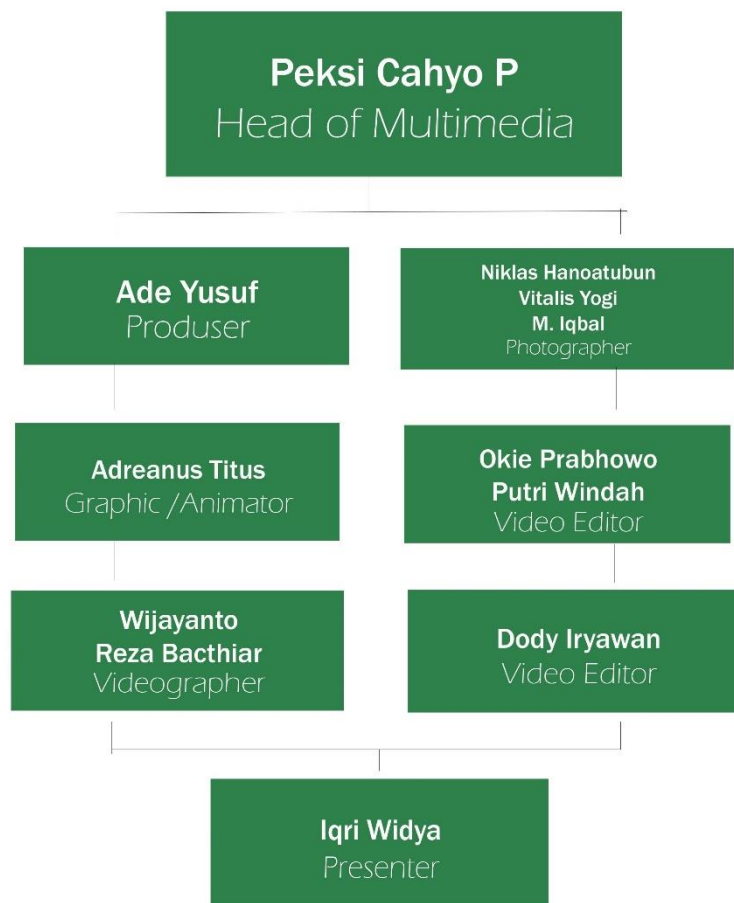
Peksi Cahyo P
Head of Multimedia

Ade Yusuf
Produser

Niklas Hanoatubun
Vitalis Yogi
M. Iqbal
Photographer

Adreanus Titus
Graphic /Animator

Okie Prabhowo
Putri Windah
Video Editor

Wijayanto
Reza Bacthiar
Videographer

Dody Iryawan
Video Editor

Iqri Widya
Presenter